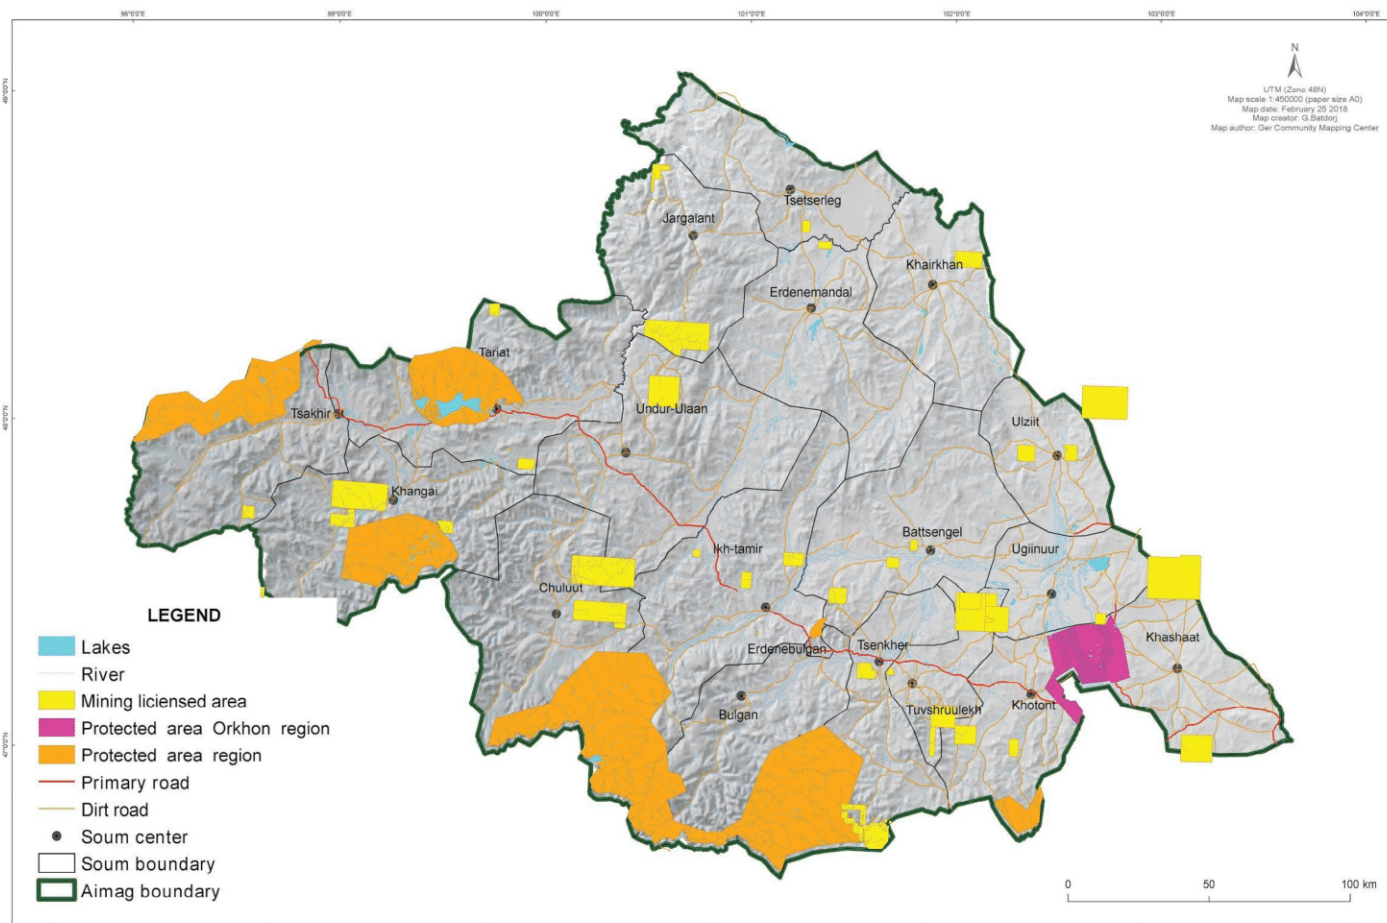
98°0'0"E 99°0'0"E 100°0'0"E 101°0'0"E 102°0'0"E 103°0'0"E 104°0'0"E

49°0'0"N

48°0'0"N

47°0'0"N

N

UTM (Zone 48N)
Map scale 1:450000 (paper size A0)
Map date: February 25 2018
Map creator: G.Batdorj
Map author: Ger Community Mapping Center

Tsetserleg
Jargalant
Khairkhan
Erdenemandal
Tariat
Tsakhir
Undur-Ulaan
Ulziit
Khangai
Ikh-tamir
Battsengel
Ugiinuur
Chuluut
Khashaat
Erdenebulgan
Tsenkher
Khotont
Tuvshruulekh
Bulgan

LEGEND
Lakes
River
Mining liciensed area
Protected area Orkhon region
Protected area region
Primary road
Dirt road
Soum center
Soum boundary
Aimag boundary

0 50 100 km